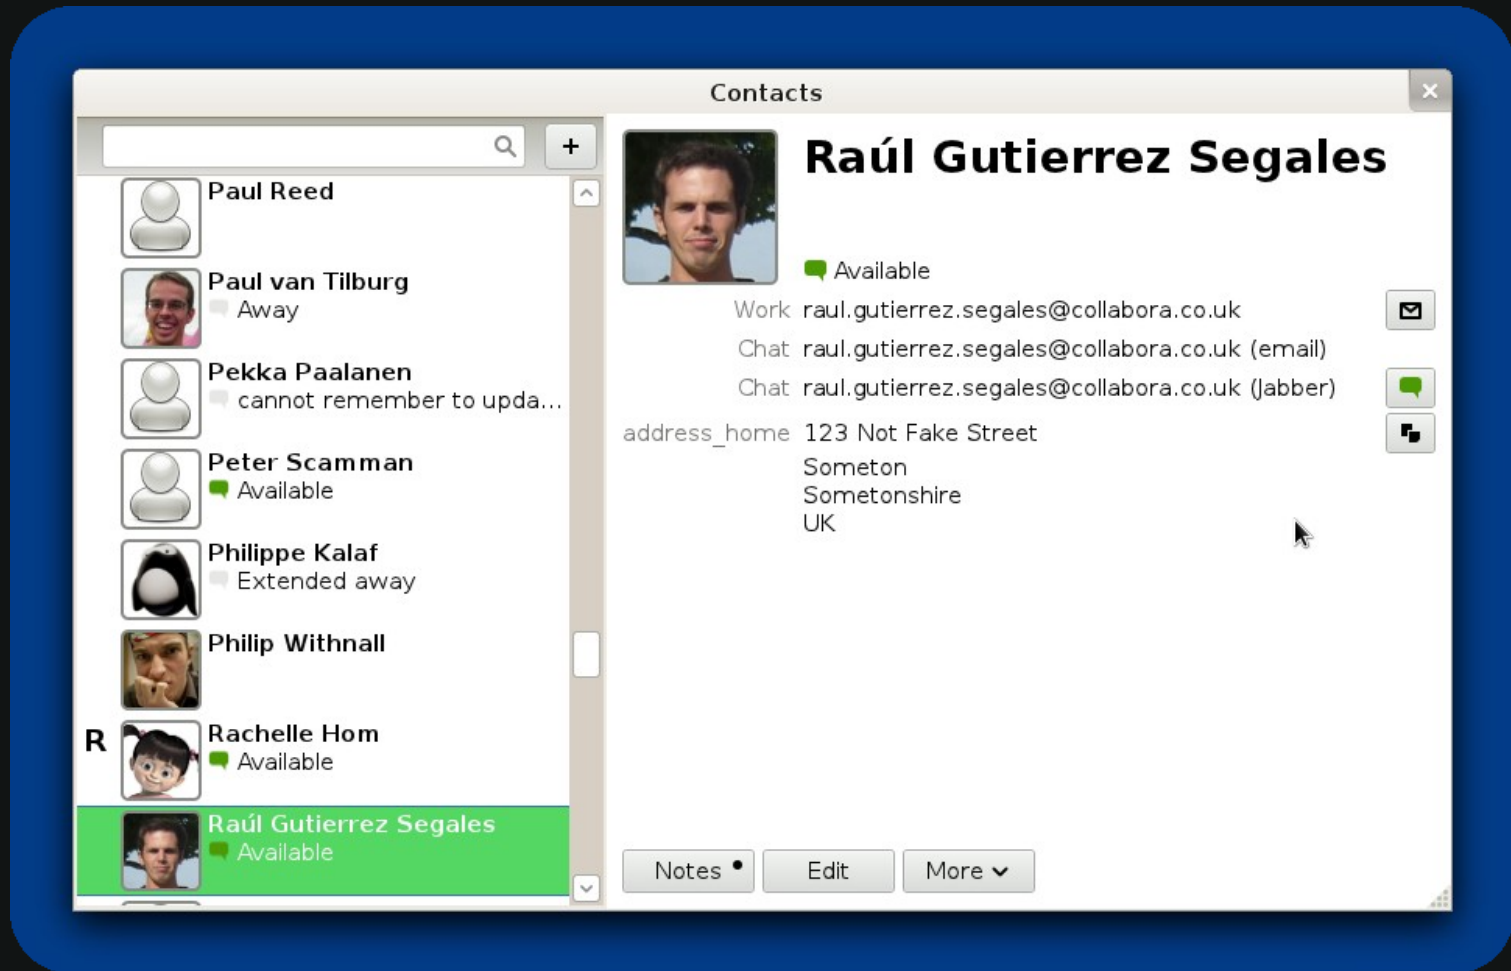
Contacts

+

Paul Reed

Paul van Tilburg
Away

Pekka Paalanen
cannot remember to upda...

Peter Scamman
Available

Philippe Kalaf
Extended away

Philip Withnall

R

Rachelle Hom
Available

Raúl Gutierrez Segales
Available

Raúl Gutierrez Segales

Available

Work raul.gutierrez.segales@collabora.co.uk

Chat raul.gutierrez.segales@collabora.co.uk (email)

Chat raul.gutierrez.segales@collabora.co.uk (Jabber)

address_home 123 Not Fake Street
Someton
Sometonshire
UK

Notes

Edit

More